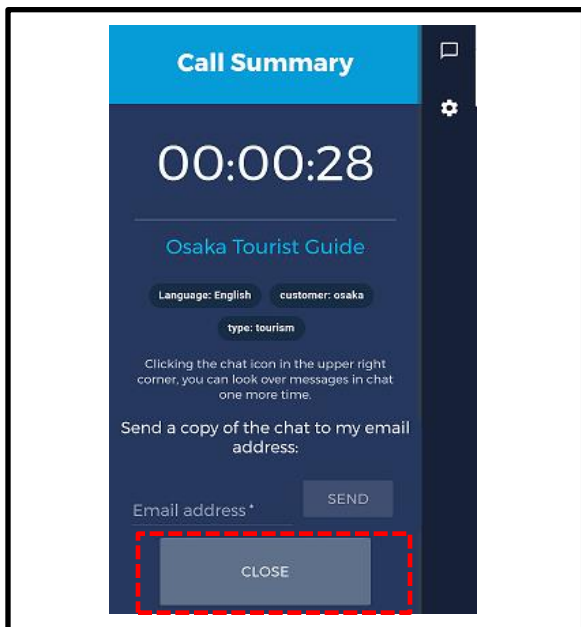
Call Summary

00:00:28

Osaka Tourist Guide

Language: English

customer: osaka

type: tourism

Clicking the chat icon in the upper right corner, you can look over messages in chat one more time.

Send a copy of the chat to my email address:

Email address *

SEND

CLOSE